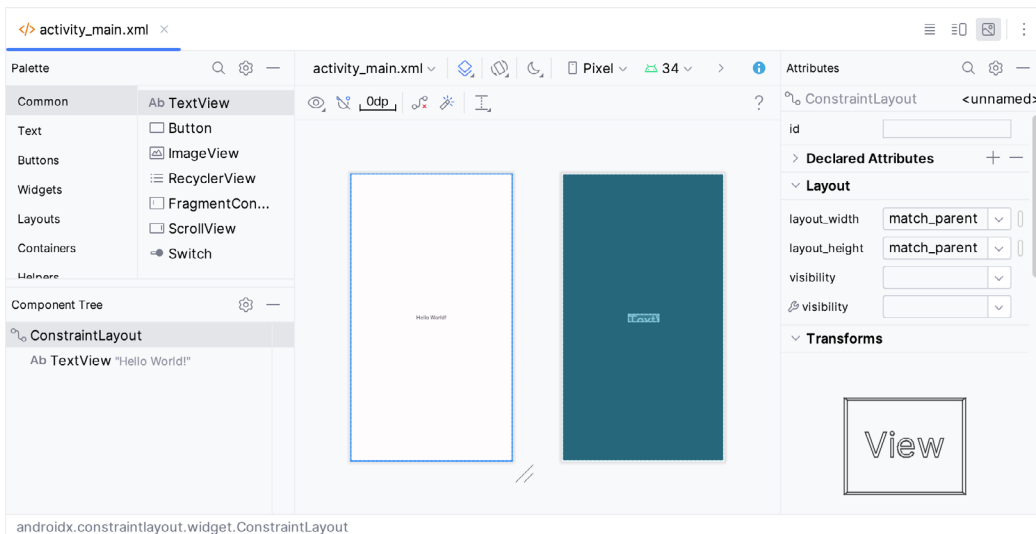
</> activity_main.xml ×

Palette

Common
Text
Buttons
Widgets
Layouts
Containers
Helpers

Ab TextView
Button
ImageView
RecyclerView
FragmentCon...
ScrollView
Switch

Component Tree

ConstraintLayout
Ab TextView "Hello World!"

activity_main.xml
Pixel
34
0dp
?

Hello World!

TextView

Attributes

ConstraintLayout <unnamed>

id

Declared Attributes

Layout

layout_width match_parent
layout_height match_parent
visibility
visibility

Transforms

View

androidx.constraintlayout.widget.ConstraintLayout